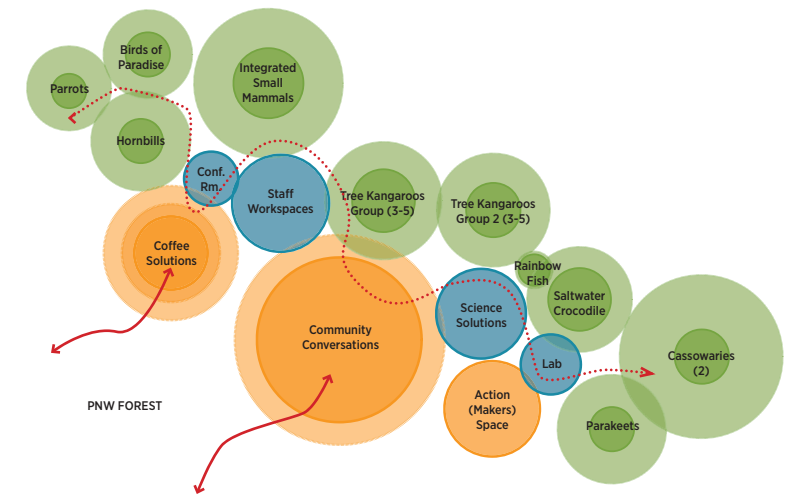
Birds of Paradise

Parrots

Integrated Small Mammals

Hornbills

Conf. Rm.

Staff Workspaces

Tree Kangaroos Group (3-5)

Tree Kangaroos Group 2 (3-5)

Coffee Solutions

Rainbow Fish

Saltwater Crocodile

Science Solutions

Community Conversations

Lab

Cassowaries (2)

Action (Makers) Space

PNW FOREST

Parakeets